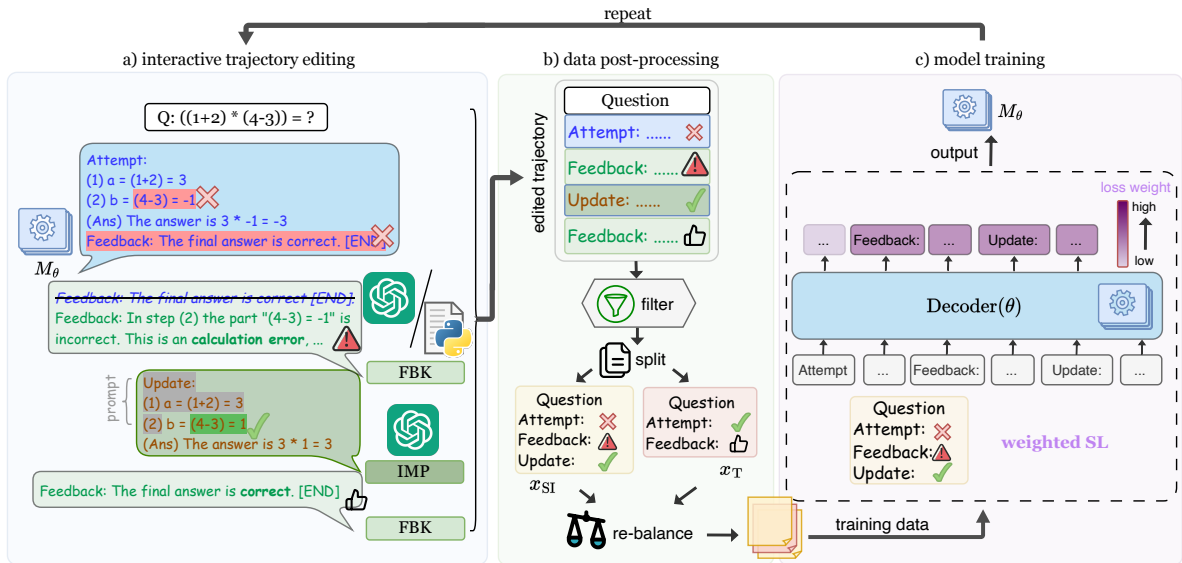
repeat

a) interactive trajectory editing

Q: ((1+2) * (4-3)) = ?

Attempt:
(1) a = (1+2) = 3
(2) b = (4-3) = -1
(Ans) The answer is 3 * -1 = -3
Feedback: The final answer is correct. [END]

$M_\theta$

~~Feedback: The final answer is correct [END]~~
Feedback: In step (2) the part "(4-3) = -1" is incorrect. This is an **calculation error**, ...

FBK

prompt
Update:
(1) a = (1+2) = 3
(2) b = (4-3) = 1
(Ans) The answer is 3 * 1 = 3

IMP

Feedback: The final answer is **correct**. [END]

FBK

b) data post-processing

edited trajectory
Question
Attempt: ......
Feedback: ......
Update: ......
Feedback: ......

filter

split

Question
Attempt:
Feedback:
Update:
$x_{\mathrm{SI}}$

Question
Attempt:
Feedback:
$x_{\mathrm{T}}$

re-balance

training data

c) model training

$M_\theta$

output

loss weight
high
low

... Feedback: ... Update: ...

Decoder($\theta$)

Attempt ... Feedback: ... Update: ...

Question
Attempt:
Feedback:
Update:

weighted SL